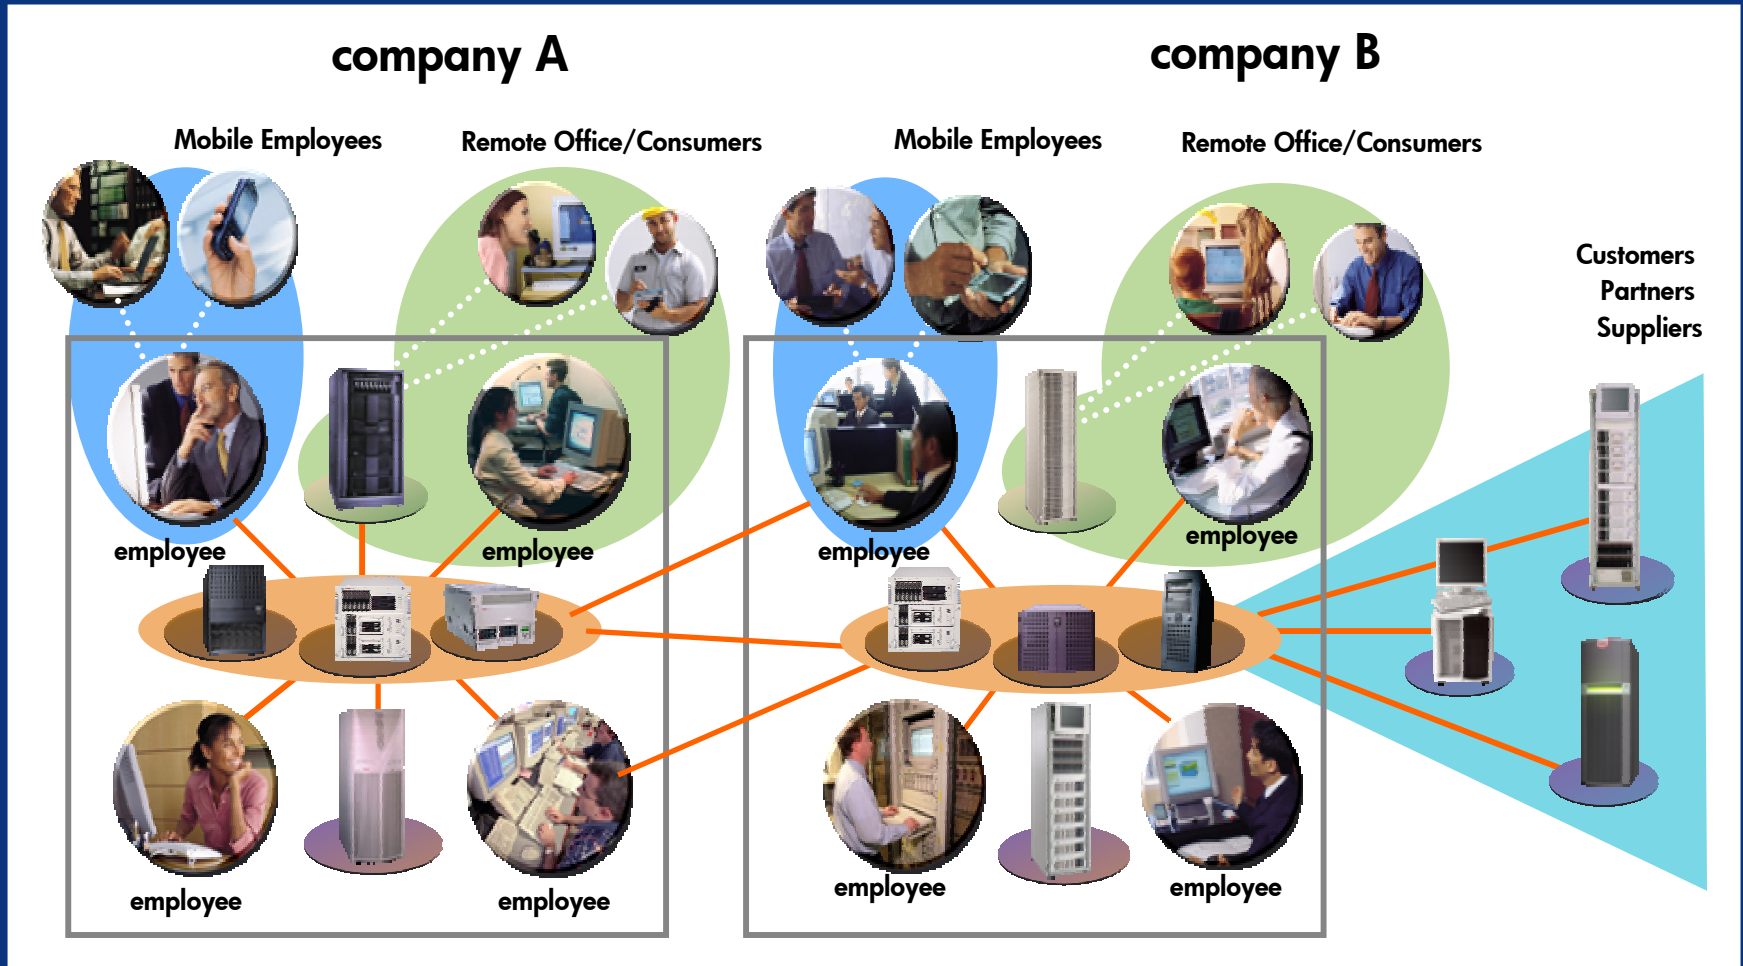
company A

company B

Mobile Employees

Remote Office/Consumers

Mobile Employees

Remote Office/Consumers

Customers
Partners
Suppliers

employee

employee

employee

employee

employee

employee

employee

employee

employee